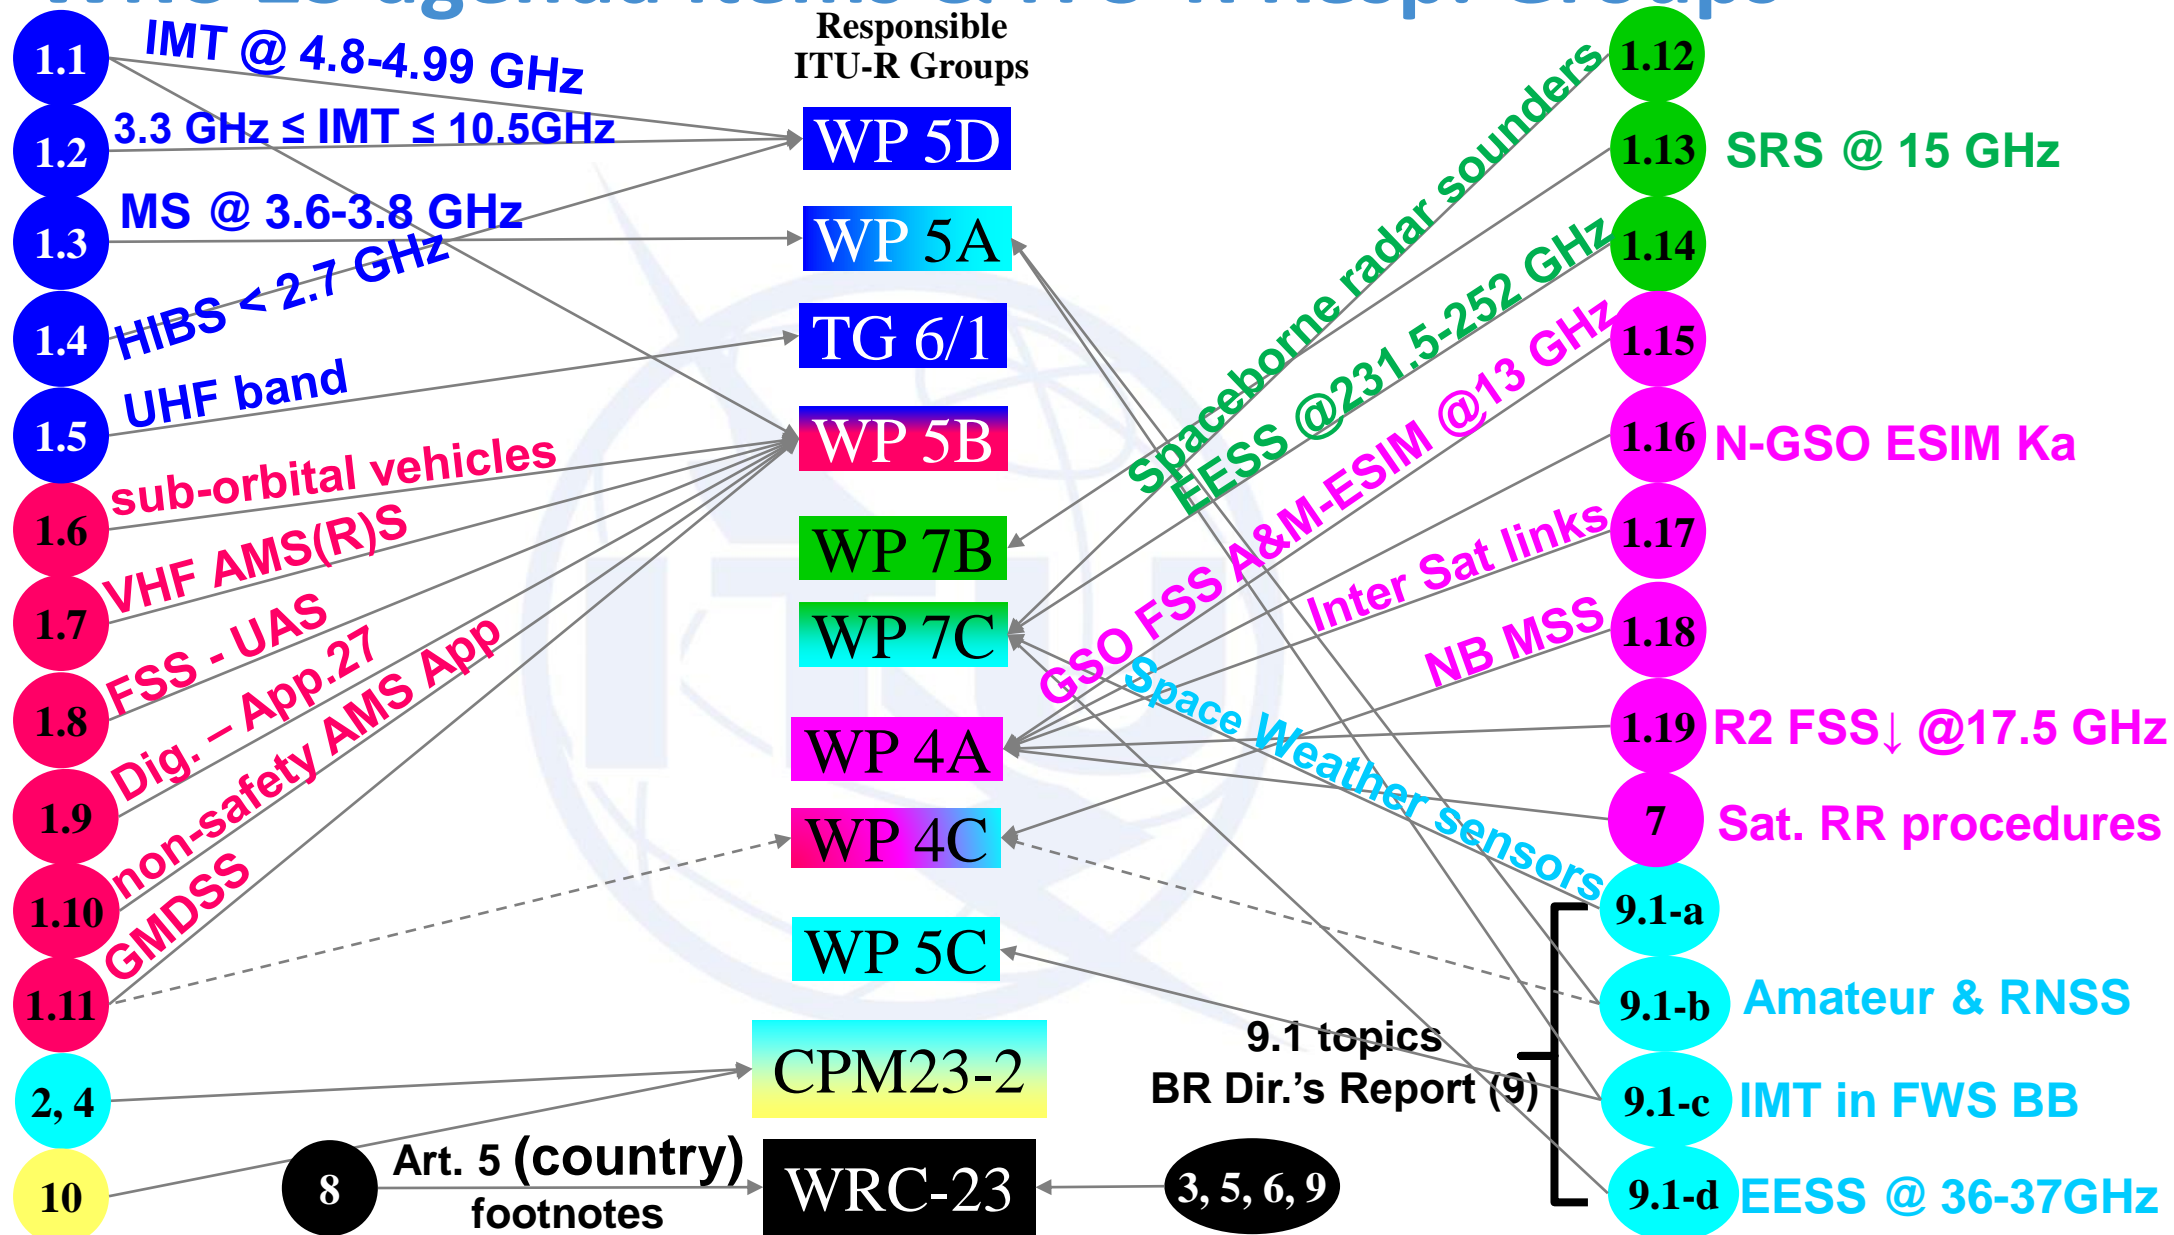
Responsible ITU-R Groups

1.1 IMT @ 4.8-4.99 GHz
1.2 3.3 GHz ≤ IMT ≤ 10.5GHz
1.3 MS @ 3.6-3.8 GHz
1.4 HIBS < 2.7 GHz
1.5 UHF band
1.6 sub-orbital vehicles
1.7 VHF AMS(R)S
1.8 FSS - UAS
1.9 Dig. – App.27
1.10 non-safety AMS App
1.11 GMDSS
2, 4
10
8 Art. 5 (country) footnotes

WP 5D
WP 5A
TG 6/1
WP 5B
WP 7B
WP 7C
WP 4A
WP 4C
WP 5C
CPM23-2
WRC-23

1.12 Spaceborne radar sounders
1.13 SRS @ 15 GHz
1.14 EESS @231.5-252 GHz
1.15 GSO FSS A&M-ESIM @13 GHz
1.16 N-GSO ESIM Ka
1.17 Inter Sat links
1.18 NB MSS
1.19 R2 FSS↓ @17.5 GHz
7 Sat. RR procedures
9.1-a Space Weather sensors
9.1-b Amateur & RNSS
9.1-c IMT in FWS BB
9.1-d EESS @ 36-37GHz
9.1 topics
BR Dir.'s Report (9)
3, 5, 6, 9